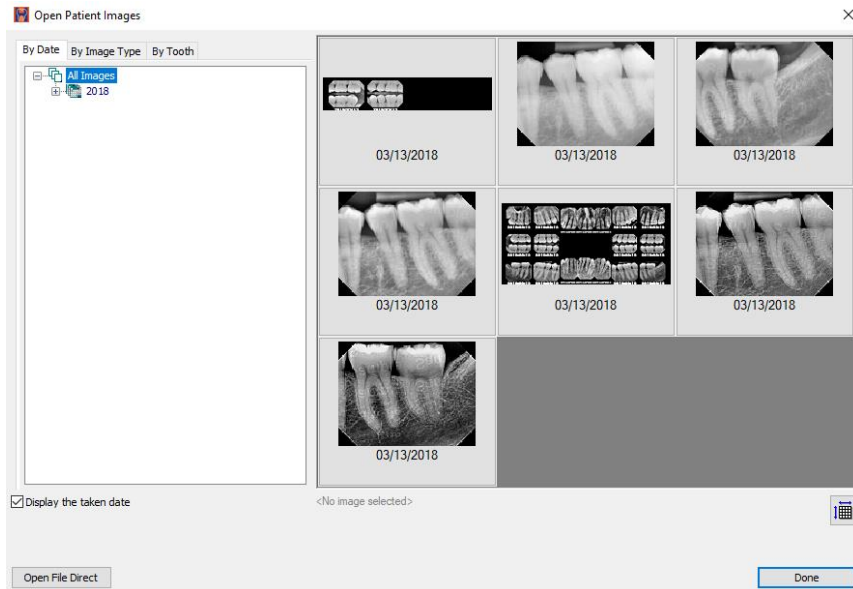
Open Patient Images

×

By Date | By Image Type | By Tooth

All Images
2018

03/13/2018

03/13/2018

03/13/2018

03/13/2018

03/13/2018

03/13/2018

03/13/2018

Display the taken date

<No image selected>

Open File Direct

Done